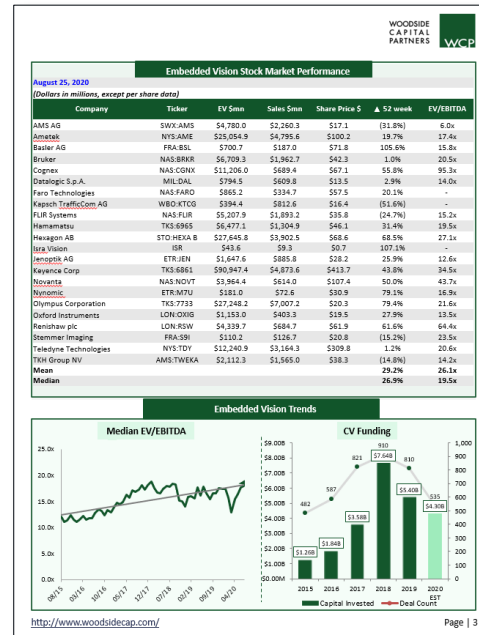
WOODSIDE CAPITAL PARTNERS WCP

Embedded Vision Stock Market Performance

August 25, 2020
(Dollars in millions, except per share data)

| Company | Ticker | EV $mn | Sales $mn | Share Price $ | ▲ 52 week | EV/EBITDA |
|---|---|---|---|---|---|---|
| AMS AG | SWX:AMS | $4,780.0 | $2,260.3 | $17.1 | (31.8%) | 6.0x |
| Ametek | NYS:AME | $25,054.9 | $4,795.6 | $100.2 | 19.7% | 17.4x |
| Basler AG | FRA:BSL | $700.7 | $187.0 | $71.8 | 105.6% | 15.8x |
| Bruker | NAS:BRKR | $6,709.3 | $1,962.7 | $42.3 | 1.0% | 20.5x |
| Cognex | NAS:CGNX | $11,206.0 | $689.4 | $67.1 | 55.8% | 95.3x |
| Datalogic S.p.A. | MIL:DAL | $794.5 | $609.8 | $13.5 | 2.9% | 14.0x |
| Faro Technologies | NAS:FARO | $865.2 | $334.7 | $57.5 | 20.1% | - |
| Kapsch TrafficCom AG | WBO:KTCG | $394.4 | $812.6 | $16.4 | (51.6%) | - |
| FLIR Systems | NAS:FLIR | $5,207.9 | $1,893.2 | $35.8 | (24.7%) | 15.2x |
| Hamamatsu | TKS:6965 | $6,477.1 | $1,304.9 | $46.1 | 31.4% | 19.5x |
| Hexagon AB | STO:HEXA B | $27,645.8 | $3,902.5 | $68.6 | 68.5% | 27.1x |
| Isra Vision | ISR | $43.6 | $9.3 | $0.7 | 107.1% | - |
| Jenoptik AG | ETR:JEN | $1,647.6 | $885.8 | $28.2 | 25.9% | 12.6x |
| Keyence Corp | TKS:6861 | $90,947.4 | $4,873.6 | $413.7 | 43.8% | 34.5x |
| Novanta | NAS:NOVT | $3,964.4 | $614.0 | $107.4 | 50.0% | 43.7x |
| Nynomic | ETR:M7U | $181.0 | $72.6 | $30.9 | 79.1% | 16.9x |
| Olympus Corporation | TKS:7733 | $27,248.2 | $7,007.2 | $20.3 | 79.4% | 21.6x |
| Oxford Instruments | LON:OXIG | $1,153.0 | $403.3 | $19.5 | 27.9% | 13.5x |
| Renishaw plc | LON:RSW | $4,339.7 | $684.7 | $61.9 | 61.6% | 64.4x |
| Stemmer Imaging | FRA:S9I | $110.2 | $126.7 | $20.8 | (15.2%) | 23.5x |
| Teledyne Technologies | NYS:TDY | $12,240.9 | $3,164.3 | $309.8 | 1.2% | 20.6x |
| TKH Group NV | AMS:TWEKA | $2,112.3 | $1,565.0 | $38.3 | (14.8%) | 14.2x |
| Mean | | | | | 29.2% | 26.1x |
| Median | | | | | 26.9% | 19.5x |

Embedded Vision Trends

Median EV/EBITDA

25.0x
20.0x
15.0x
10.0x
5.0x
0.0x
08/15 03/16 10/16 05/17 12/17 07/18 02/19 09/19 04/20

CV Funding

$9.00B $8.00B $7.00B $6.00B $5.00B $4.00B $3.00B $2.00B $1.00B $0.00M
1,000 900 800 700 600 500 400 300 200 100 0

482 587 821 910 810 535
$1.26B $1.84B $3.58B $7.64B $5.40B $4.30B

2015 2016 2017 2018 2019 2020 EST

Capital Invested   Deal Count

http://www.woodsidecap.com/

Page | 3